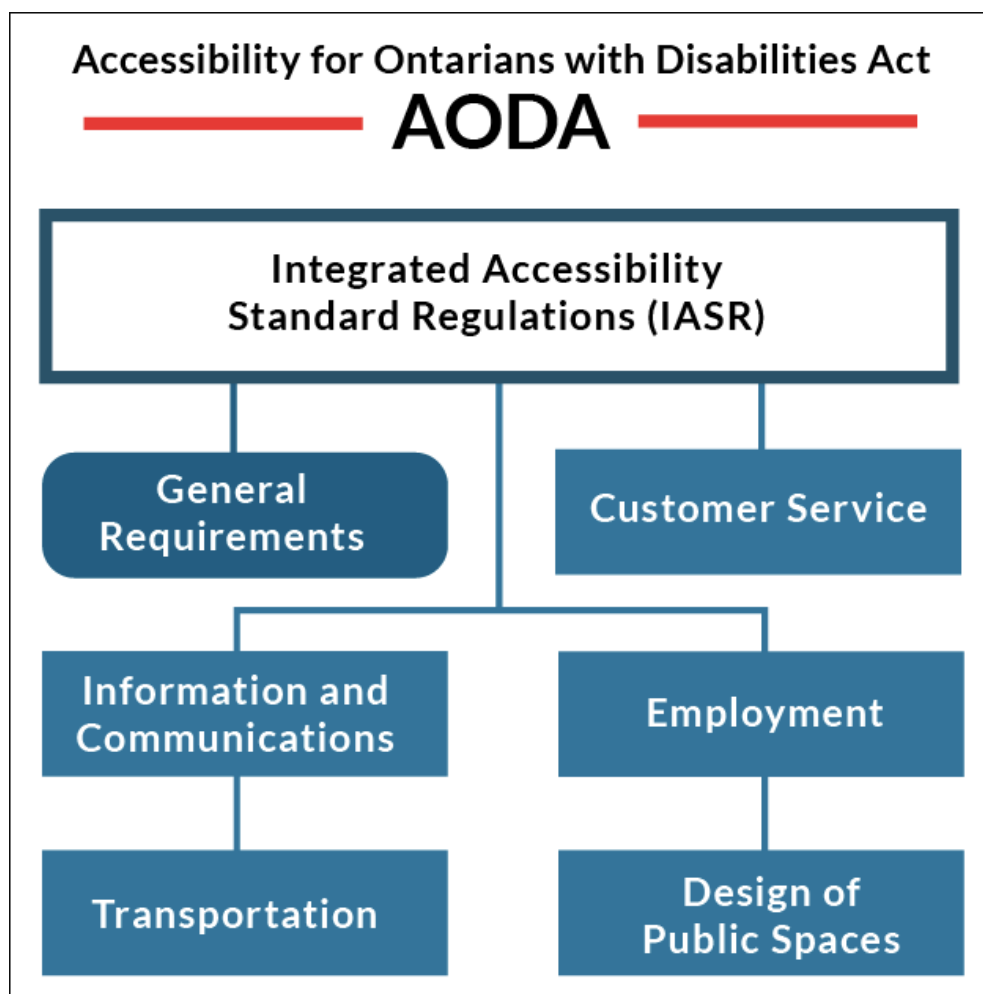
Accessibility for Ontarians with Disabilities Act
AODA

Integrated Accessibility Standard Regulations (IASR)

General Requirements

Customer Service

Information and Communications

Employment

Transportation

Design of Public Spaces